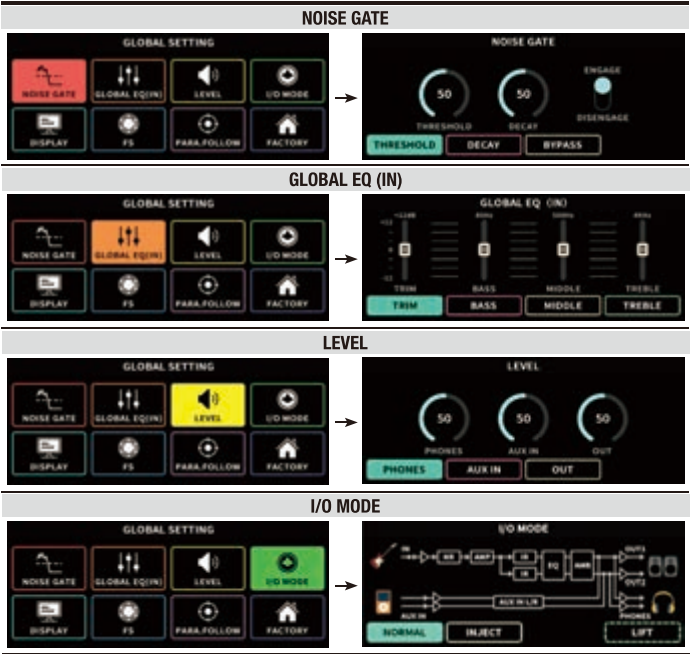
NOISE GATE

GLOBAL SETTING

NOISE GATE
GLOBAL EQ(IN)
LEVEL
I/O MODE
DISPLAY
FS
PARA.FOLLOW
FACTORY

NOISE GATE

50
THRESHOLD
50
DECAY
ENGAGE
DISENGAGE

THRESHOLD
DECAY
BYPASS

GLOBAL EQ (IN)

GLOBAL SETTING

NOISE GATE
GLOBAL EQ(IN)
LEVEL
I/O MODE
DISPLAY
FS
PARA.FOLLOW
FACTORY

GLOBAL EQ (IN)

TRIM
BASS
MIDDLE
TREBLE

TRIM
BASS
MIDDLE
TREBLE

LEVEL

GLOBAL SETTING

NOISE GATE
GLOBAL EQ(IN)
LEVEL
I/O MODE
DISPLAY
FS
PARA.FOLLOW
FACTORY

LEVEL

50
PHONES
50
AUX IN
50
OUT

PHONES
AUX IN
OUT

I/O MODE

GLOBAL SETTING

NOISE GATE
GLOBAL EQ(IN)
LEVEL
I/O MODE
DISPLAY
FS
PARA.FOLLOW
FACTORY

I/O MODE

IN
AMP
IR
IR
EQ
OUT1
OUT2
AUX IN L/R
AUX IN
PHONES

NORMAL
INJECT
LIFT